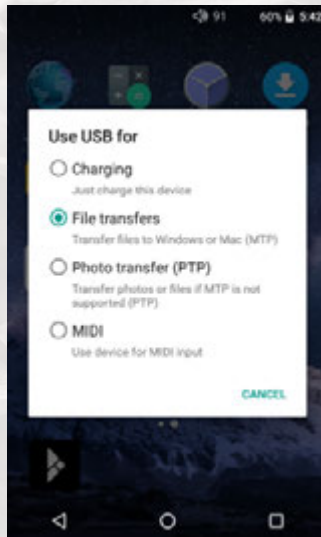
91 60% 5:42

Use USB for

Charging
Just charge this device

File transfers
Transfer files to Windows or Mac (MTP)

Photo transfer (PTP)
Transfer photos or files if MTP is not supported (PTP)

MIDI
Use device for MIDI input

CANCEL